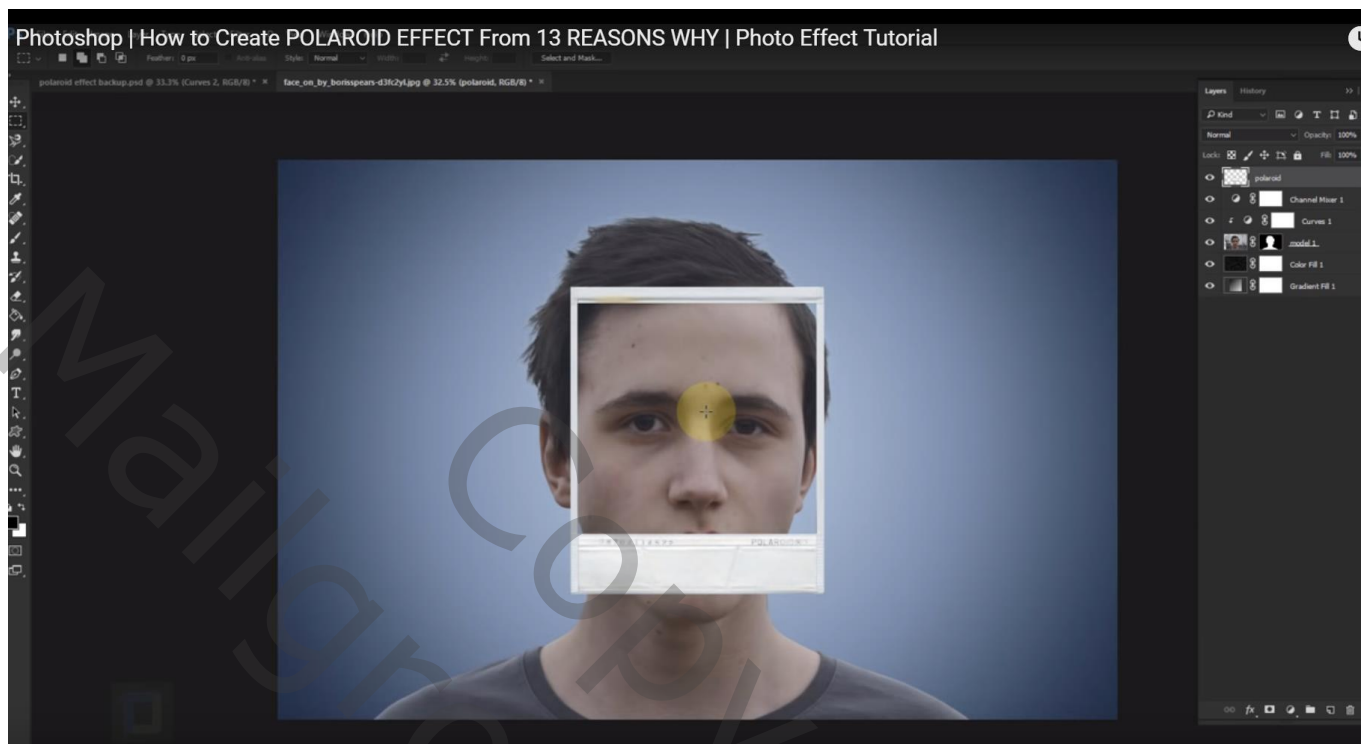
Photoshop | How to Create POLAROID EFFECT From 13 REASONS WHY | Photo Effect Tutorial

Feather: 0 px Anti-alias Style: Normal Width: Height: Select and Mask...

polaroid effect backup.psd @ 33.3% (Curves 2, RGB/8) * × face_on_by_borisspears-d3fc2yl.jpg @ 32.5% (polaroid, RGB/8) * ×

POLAROID

Layers History
Kind
Normal Opacity: 100%
Lock: Fill: 100%
polaroid
Channel Mixer 1
Curves 1
model 1
Color Fill 1
Gradient Fill 1

Mallgro Copy